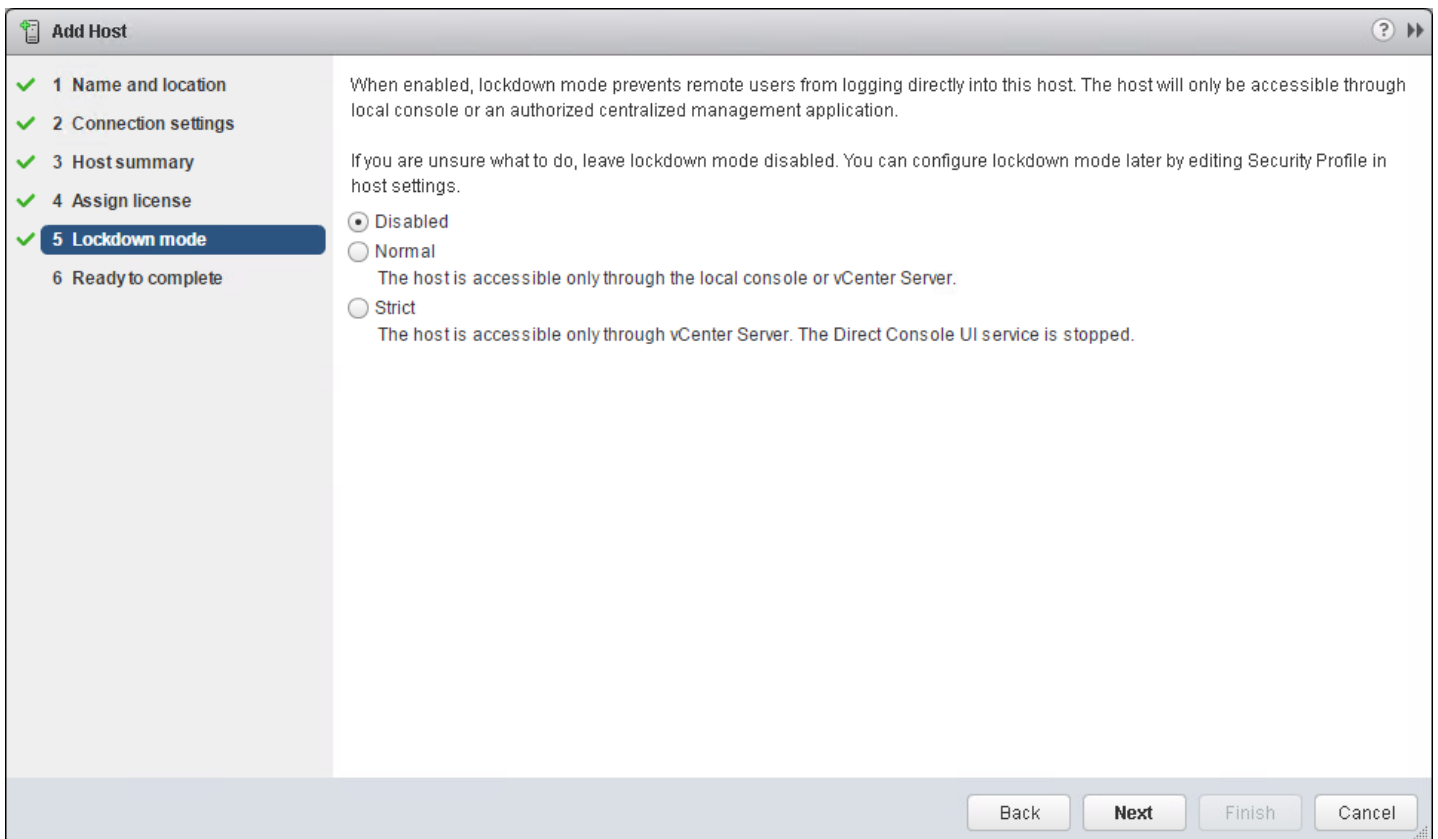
Add Host

1 Name and location
2 Connection settings
3 Host summary
4 Assign license
5 Lockdown mode
6 Ready to complete

When enabled, lockdown mode prevents remote users from logging directly into this host. The host will only be accessible through local console or an authorized centralized management application.

If you are unsure what to do, leave lockdown mode disabled. You can configure lockdown mode later by editing Security Profile in host settings.

Disabled
Normal
The host is accessible only through the local console or vCenter Server.
Strict
The host is accessible only through vCenter Server. The Direct Console UI service is stopped.

Back Next Finish Cancel